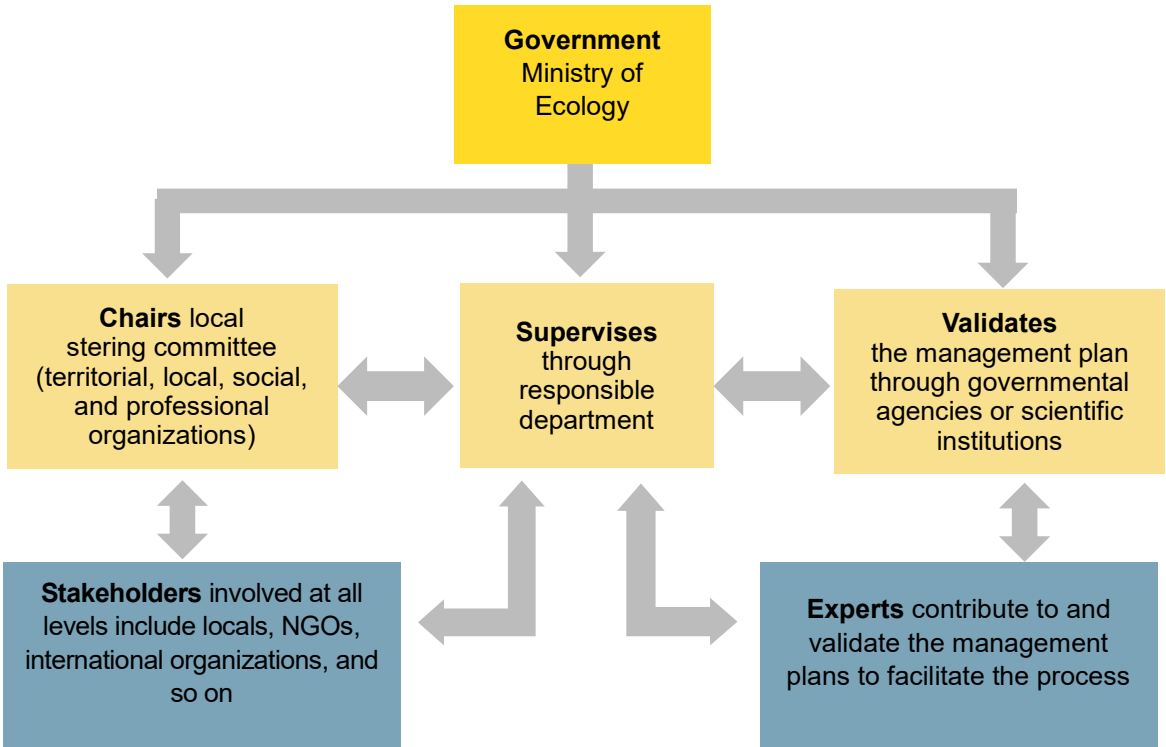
**Government**
Ministry of Ecology

**Chairs** local stering committee (territorial, local, social, and professional organizations)

**Supervises** through responsible department

**Validates** the management plan through governmental agencies or scientific institutions

**Stakeholders** involved at all levels include locals, NGOs, international organizations, and so on

**Experts** contribute to and validate the management plans to facilitate the process